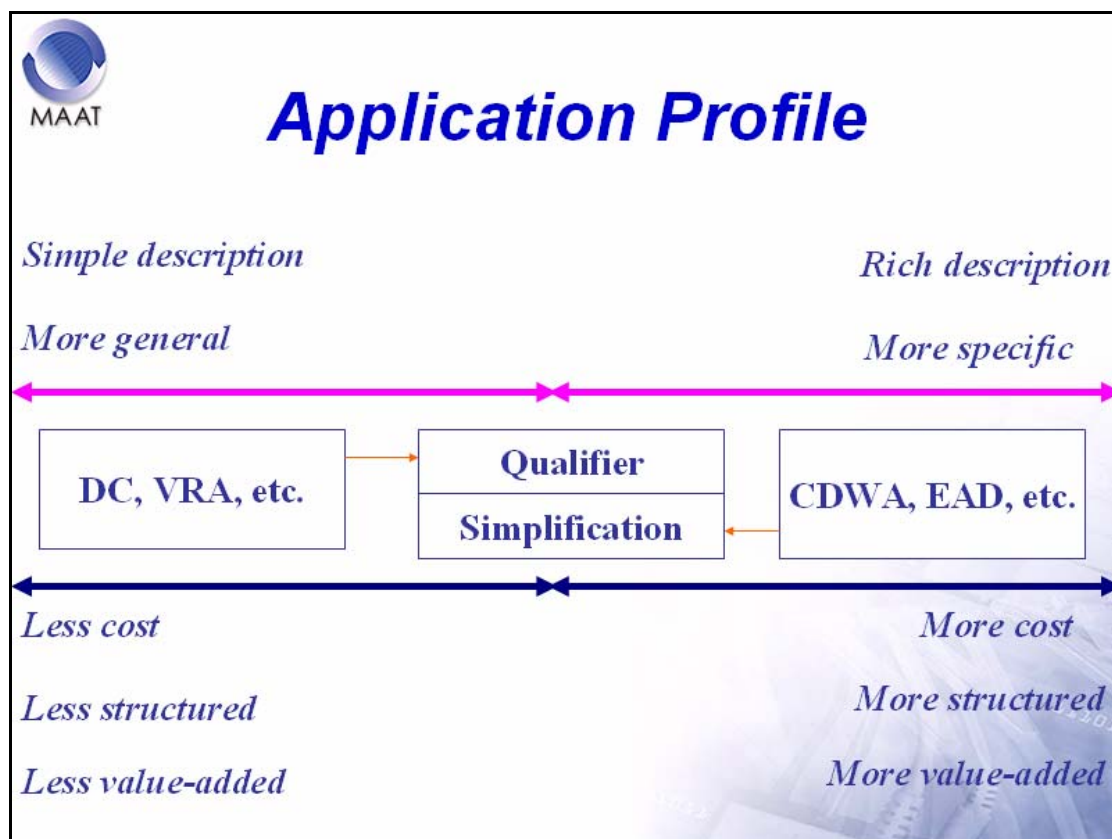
MAAT

Application Profile

Simple description

Rich description

More general

More specific

DC, VRA, etc.

Qualifier

Simplification

CDWA, EAD, etc.

Less cost

More cost

Less structured

More structured

Less value-added

More value-added